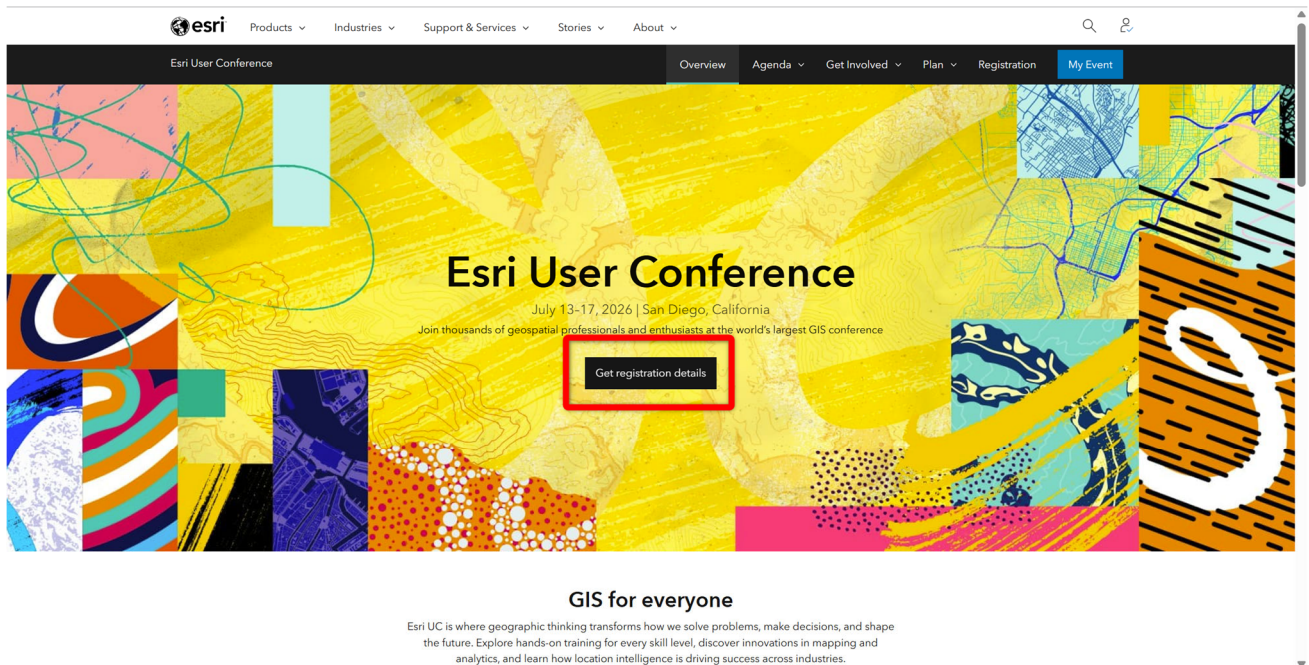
esri Products Industries Support & Services Stories About

Esri User Conference

Overview Agenda Get Involved Plan Registration My Event

Esri User Conference

July 13–17, 2026 | San Diego, California

Join thousands of geospatial professionals and enthusiasts at the world's largest GIS conference

Get registration details

GIS for everyone

Esri UC is where geographic thinking transforms how we solve problems, make decisions, and shape the future. Explore hands-on training for every skill level, discover innovations in mapping and analytics, and learn how location intelligence is driving success across industries.